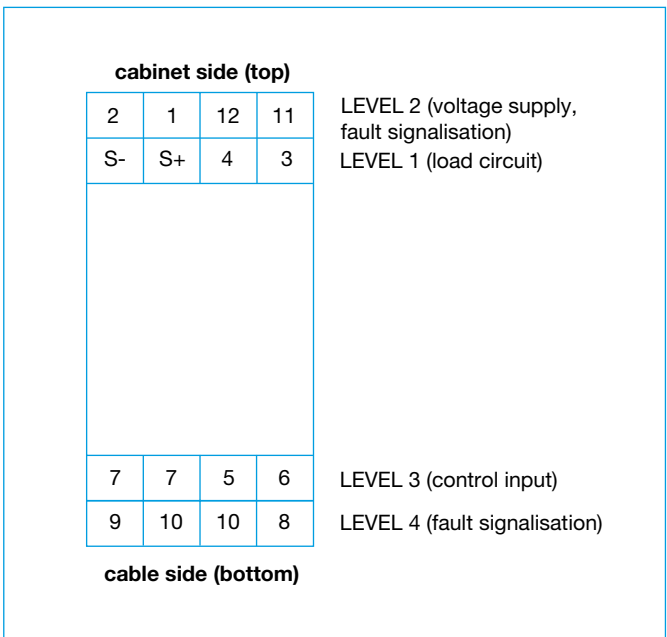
**cabinet side (top)**

| 2 | 1 | 12 | 11 |
|---|---|---|---|
| S- | S+ | 4 | 3 |

LEVEL 2 (voltage supply, fault signalisation)
LEVEL 1 (load circuit)

| 7 | 7 | 5 | 6 |
|---|---|---|---|
| 9 | 10 | 10 | 8 |

LEVEL 3 (control input)
LEVEL 4 (fault signalisation)

**cable side (bottom)**